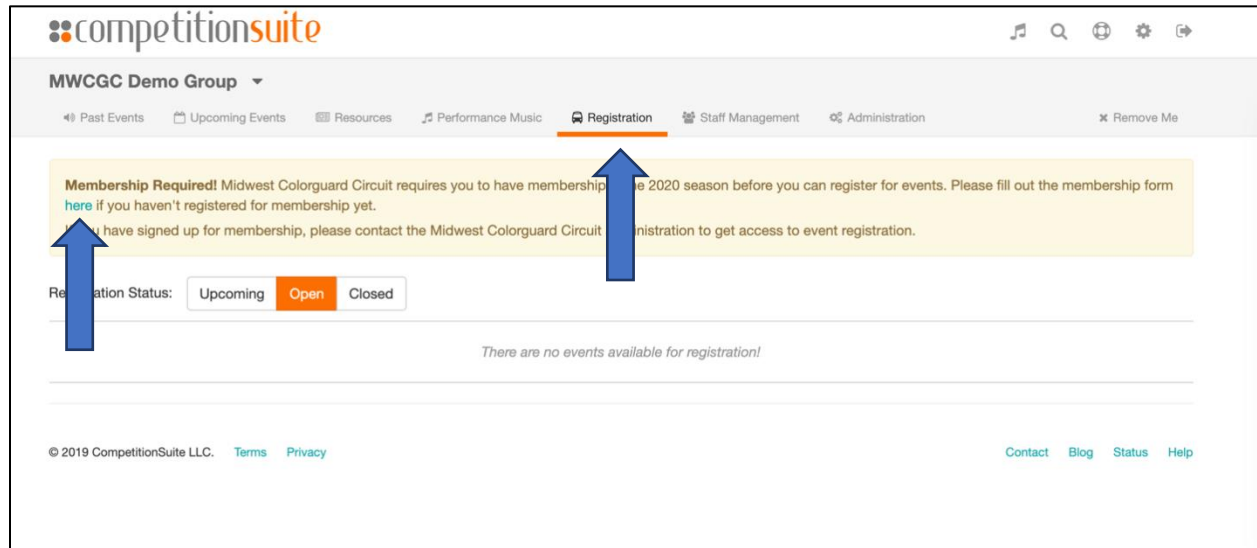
competitionsuite

MWCGC Demo Group

Past Events   Upcoming Events   Resources   Performance Music   Registration   Staff Management   Administration   Remove Me

**Membership Required!** Midwest Colorguard Circuit requires you to have membership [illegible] the 2020 season before you can register for events. Please fill out the membership form here if you haven't registered for membership yet.

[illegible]u have signed up for membership, please contact the Midwest Colorguard Circuit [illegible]nistration to get access to event registration.

Re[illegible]ation Status: Upcoming Open Closed

There are no events available for registration!

© 2019 CompetitionSuite LLC.   Terms   Privacy

Contact   Blog   Status   Help